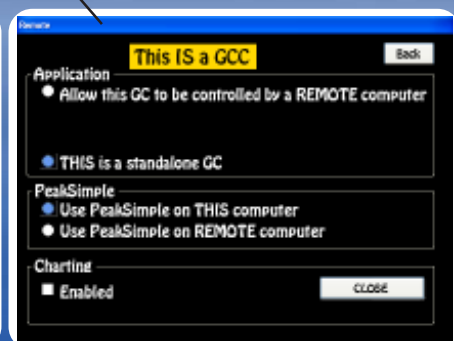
Remote

This IS a GCC

Back

Application

Allow this GC to be controlled by a REMOTE computer

THIS is a standalone GC

PeakSimple

Use PeakSimple on THIS computer

Use PeakSimple on REMOTE computer

Charting

Enabled

CLOSE